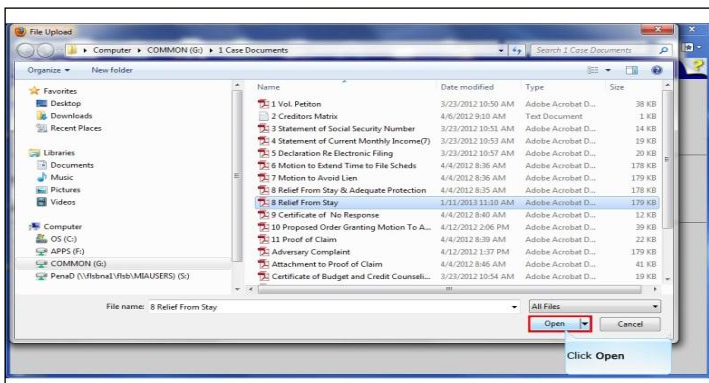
File Upload

Computer ▸ COMMON (G:) ▸ 1 Case Documents

Search 1 Case Documents

Organize ▾ New folder

Favorites
Desktop
Downloads
Recent Places

Libraries
Documents
Music
Pictures
Videos

Computer
OS (C:)
APPS (F:)
COMMON (G:)
PenaD (\\flsbna1\flsb\MIAUSERS) (S:)

| Name | Date modified | Type | Size |
|---|---|---|---|
| 1 Vol. Petiton | 3/23/2012 10:50 AM | Adobe Acrobat D... | 38 KB |
| 2 Creditors Matrix | 4/6/2012 9:10 AM | Text Document | 1 KB |
| 3 Statement of Social Security Number | 3/23/2012 10:51 AM | Adobe Acrobat D... | 14 KB |
| 4 Statement of Current Monthly Income(7) | 3/23/2012 10:53 AM | Adobe Acrobat D... | 19 KB |
| 5 Declaration Re Electronic Filing | 3/23/2012 10:57 AM | Adobe Acrobat D... | 20 KB |
| 6 Motion to Extend Time to File Scheds | 4/4/2012 8:36 AM | Adobe Acrobat D... | 178 KB |
| 7 Motion to Avoid Lien | 4/4/2012 8:36 AM | Adobe Acrobat D... | 179 KB |
| 8 Relief From Stay & Adequate Protection | 4/4/2012 8:35 AM | Adobe Acrobat D... | 178 KB |
| 8 Relief From Stay | 1/11/2013 11:10 AM | Adobe Acrobat D... | 179 KB |
| 9 Certificate of No Response | 4/4/2012 8:40 AM | Adobe Acrobat D... | 12 KB |
| 10 Proposed Order Granting Motion To A... | 4/12/2012 2:06 PM | Adobe Acrobat D... | 39 KB |
| 11 Proof of Claim | 4/4/2012 8:39 AM | Adobe Acrobat D... | 22 KB |
| Adversary Complaint | 4/12/2012 1:37 PM | Adobe Acrobat D... | 179 KB |
| Attachment to Proof of Claim | 4/4/2012 8:46 AM | Adobe Acrobat D... | 41 KB |
| Certificate of Budget and Credit Counseli... | 3/23/2012 10:54 AM | Adobe Acrobat D... | 19 KB |

File name: 8 Relief From Stay

All Files

Open Cancel

Click Open